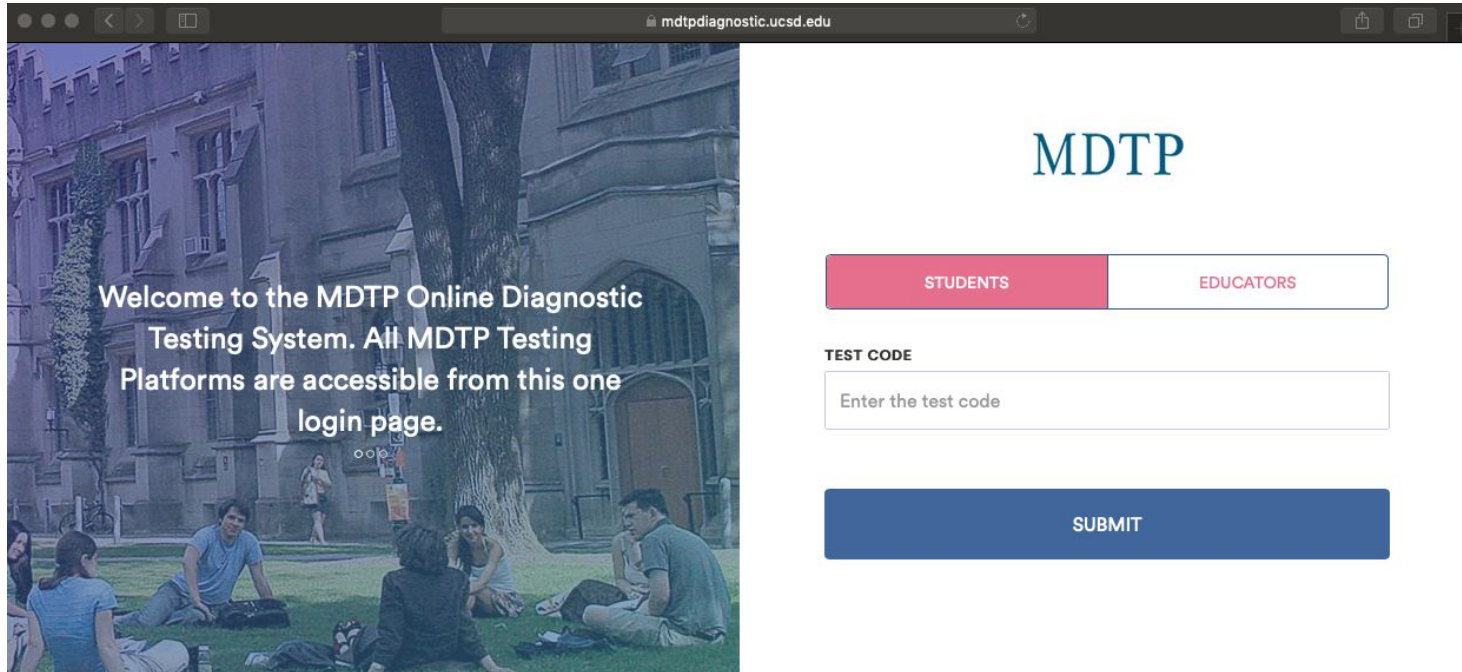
mdtpdiagnostic.ucsd.edu

Welcome to the MDTP Online Diagnostic Testing System. All MDTP Testing Platforms are accessible from this one login page.

MDTP

STUDENTS
EDUCATORS

TEST CODE

Enter the test code

SUBMIT